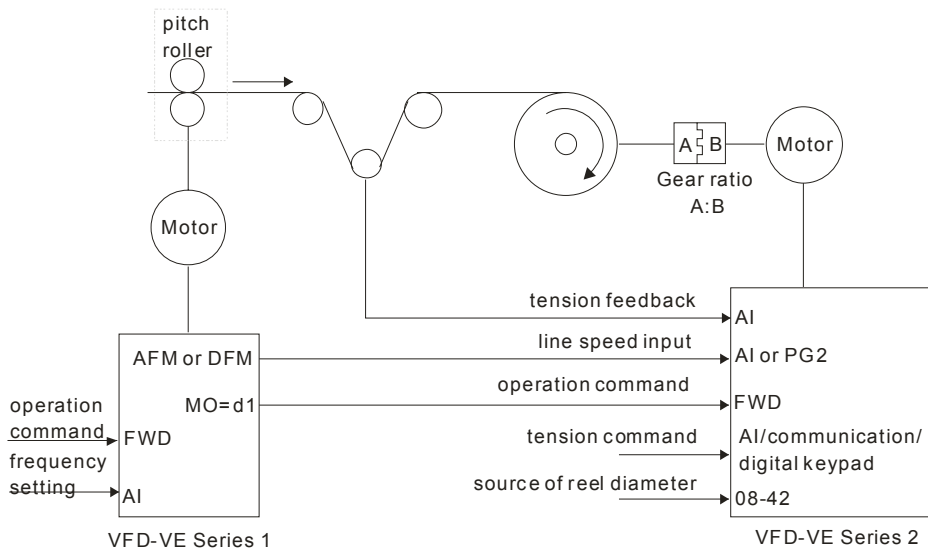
pitch roller

Motor

A B

Gear ratio A:B

Motor

tension feedback

AI

AFM or DFM

line speed input

AI or PG2

operation command

MO= d1

operation command

FWD

FWD

tension command

AI/communication/ digital keypad

frequency setting

AI

source of reel diameter

08-42

VFD-VE Series 1

VFD-VE Series 2